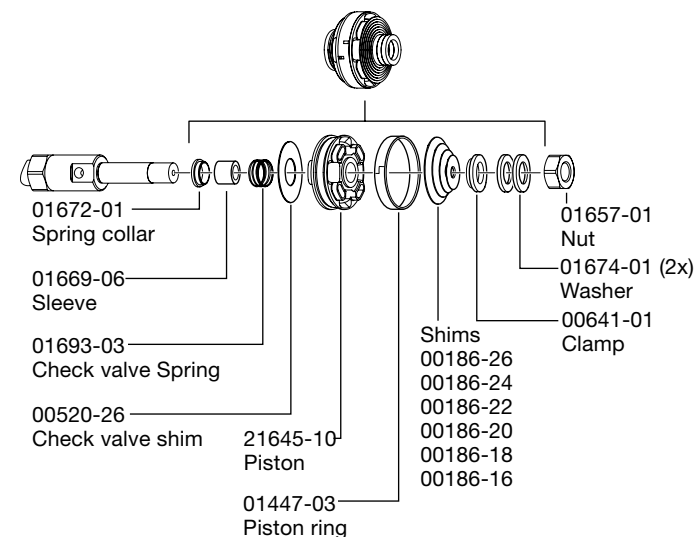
01672-01
Spring collar

01669-06
Sleeve

01693-03
Check valve Spring

00520-26
Check valve shim

21645-10
Piston

01447-03
Piston ring

Shims
00186-26
00186-24
00186-22
00186-20
00186-18
00186-16

00641-01
Clamp

01674-01 (2x)
Washer

01657-01
Nut